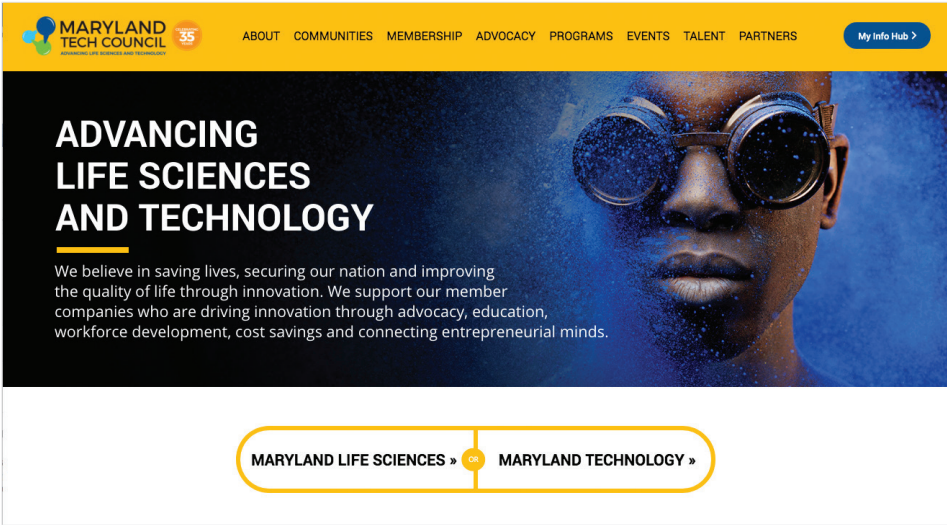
MARYLAND TECH COUNCIL
ADVANCING LIFE SCIENCES AND TECHNOLOGY
35

ABOUT COMMUNITIES MEMBERSHIP ADVOCACY PROGRAMS EVENTS TALENT PARTNERS

My Info Hub >

ADVANCING LIFE SCIENCES AND TECHNOLOGY

We believe in saving lives, securing our nation and improving the quality of life through innovation. We support our member companies who are driving innovation through advocacy, education, workforce development, cost savings and connecting entrepreneurial minds.

MARYLAND LIFE SCIENCES » OR MARYLAND TECHNOLOGY »